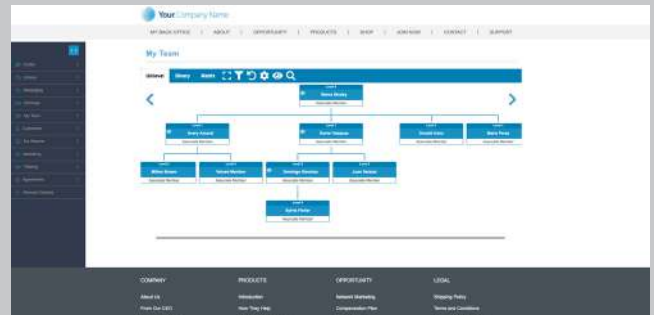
Your Company Name

MY BACK OFFICE | ABOUT | OPPORTUNITY | PRODUCTS | SHOP | JOIN NOW | CONTACT | SUPPORT

My Team

Unilevel Binary Matrix

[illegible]

Level 1
Every Amanti
Associate Member

Level 1
Burrie Vasquez
Associate Member

Level 1
Donald Irwin
Associate Member

Level 1
Barrie Perez
Associate Member

Level 2
Milton Brown
Associate Member

Level 2
Yolanda Martinez
Associate Member

Level 2
Dominga Bonaston
Associate Member

Level 2
Juan Vasquez
Associate Member

Level 3
Sylvia Porter
Associate Member

COMPANY
About Us
From Our CEO

PRODUCTS
Introduction
How They Help

OPPORTUNITY
Network Marketing
Compensation Plan

LEGAL
Shipping Policy
Terms and Conditions